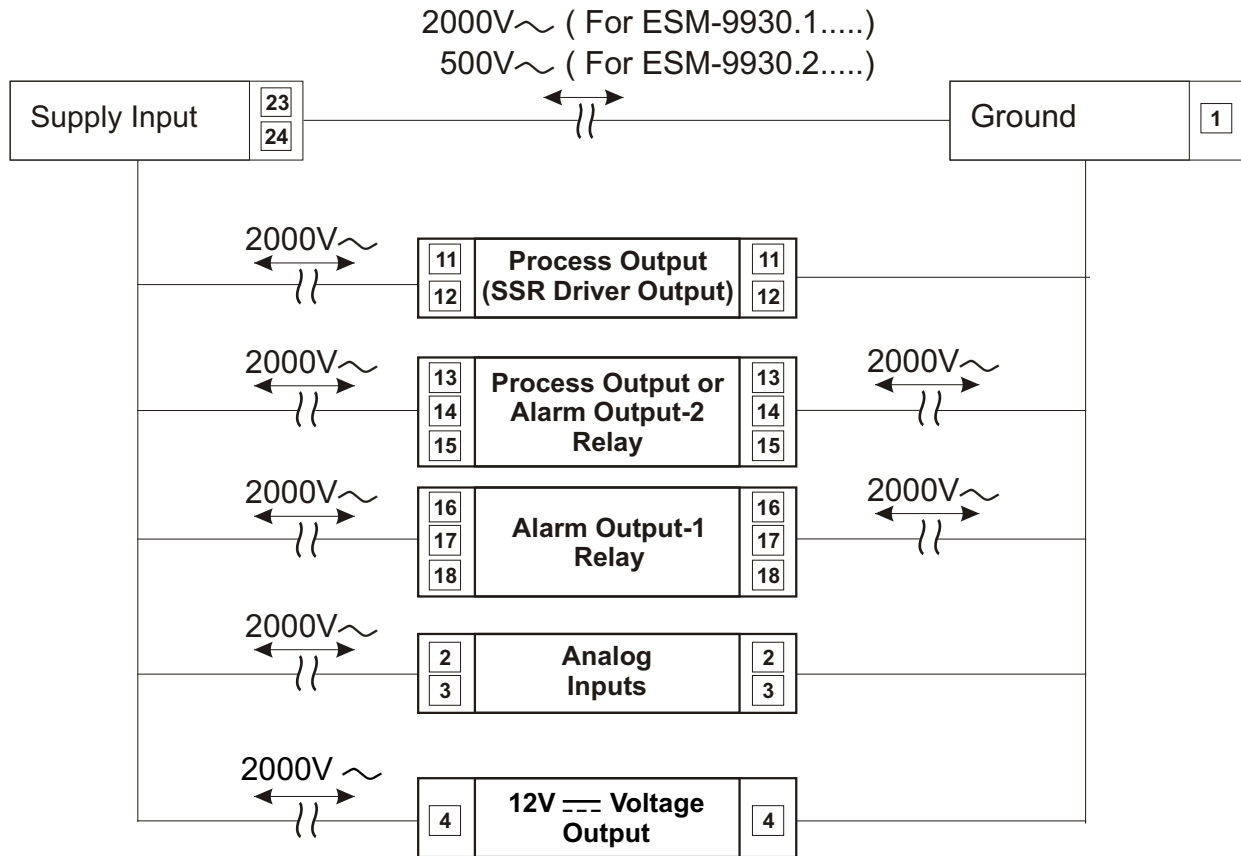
2000V∼ ( For ESM-9930.1.....)
500V∼ ( For ESM-9930.2.....)

Supply Input 23 24

Ground 1

2000V∼

11 12 Process Output (SSR Driver Output) 11 12

2000V∼

13 14 15 Process Output or Alarm Output-2 Relay 13 14 15

2000V∼

2000V∼

16 17 18 Alarm Output-1 Relay 16 17 18

2000V∼

2000V∼

2 3 Analog Inputs 2 3

2000V ∼

4 12V ⎓ Voltage Output 4